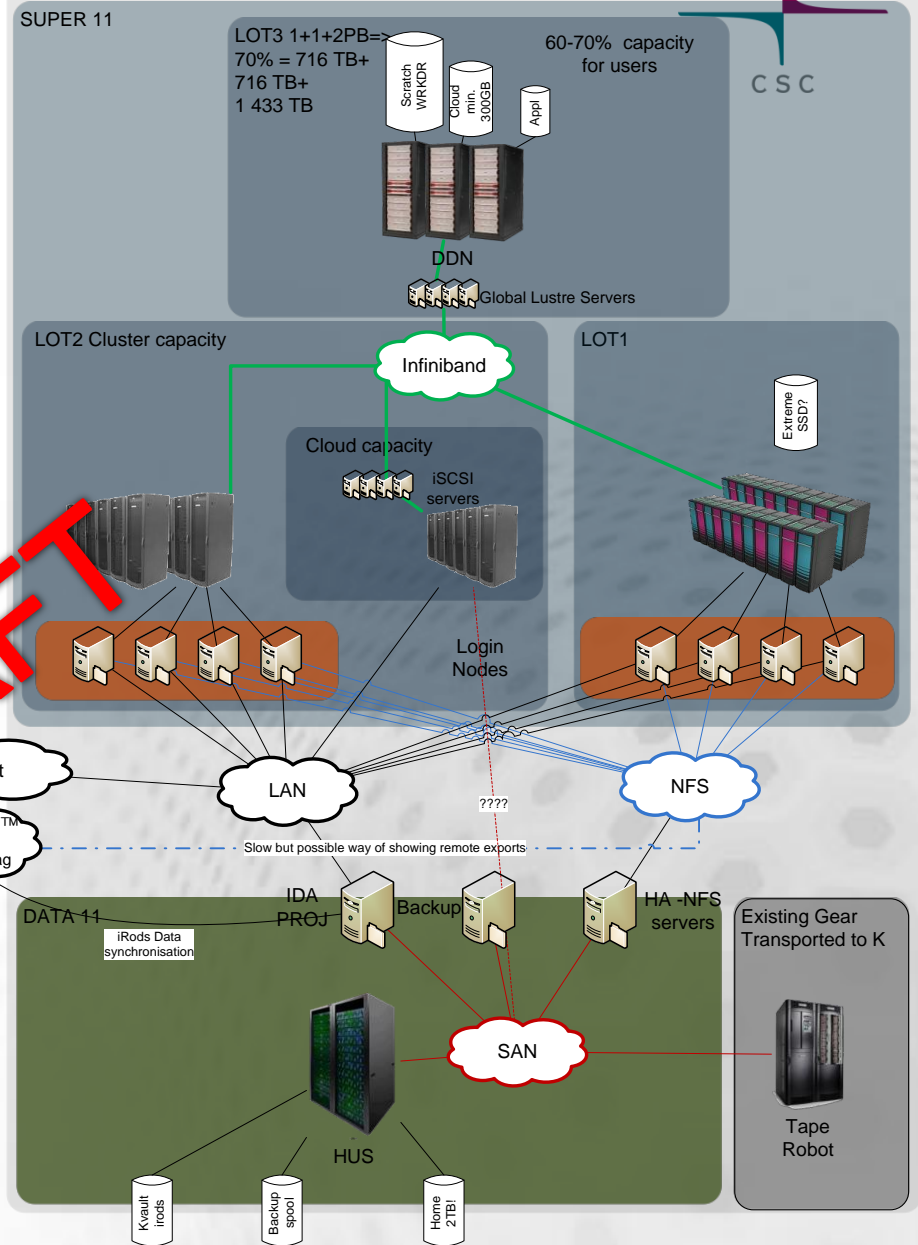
SUPER 11

LOT3 1+1+2PB=>
70% = 716 TB+
716 TB+
1 433 TB

Scratch WRKDR

Cloud min. 300GB

Appl

60-70% capacity for users

CSC

DDN

Global Lustre Servers

LOT2 Cluster capacity

Infiniband

LOT1

Extreme SSD?

Cloud capacity

iSCSI servers

Login Nodes

t

TM

ng

LAN

NFS

????

Slow but possible way of showing remote exports

IDA PROJ

Backup

HA -NFS servers

DATA 11

iRods Data synchronisation

Existing Gear Transported to K

SAN

HUS

Tape Robot

Kvault irods

Backup spool

Home 2TB!